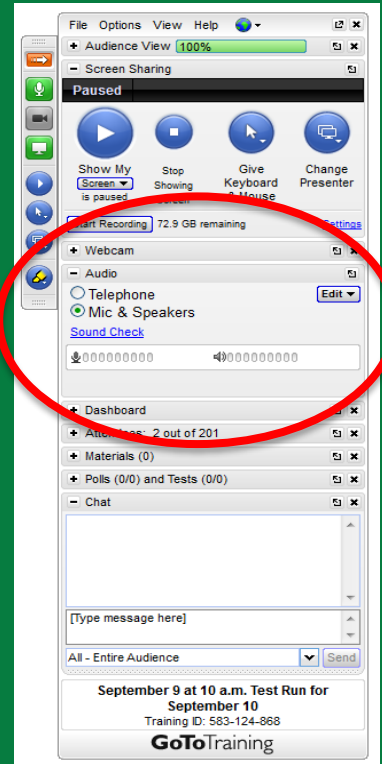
File Options View Help

Audience View 100%

Screen Sharing

Paused

Show My Screen is paused

Stop Showing Screen

Give Keyboard & Mouse

Change Presenter

Start Recording 72.9 GB remaining Settings

Webcam

Audio

Telephone

Mic & Speakers

Edit

Sound Check

Dashboard

Attendees: 2 out of 201

Materials (0)

Polls (0/0) and Tests (0/0)

Chat

[Type message here]

All - Entire Audience

Send

September 9 at 10 a.m. Test Run for September 10

Training ID: 583-124-868

GoToTraining